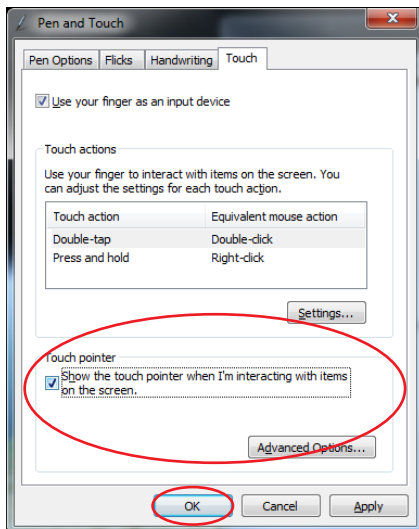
Pen and Touch

Pen Options | Flicks | Handwriting | Touch

Use your finger as an input device

Touch actions

Use your finger to interact with items on the screen. You can adjust the settings for each touch action.

| Touch action | Equivalent mouse action |
|---|---|
| Double-tap | Double-click |
| Press and hold | Right-click |

Settings...

Touch pointer

Show the touch pointer when I'm interacting with items on the screen.

Advanced Options...

OK | Cancel | Apply